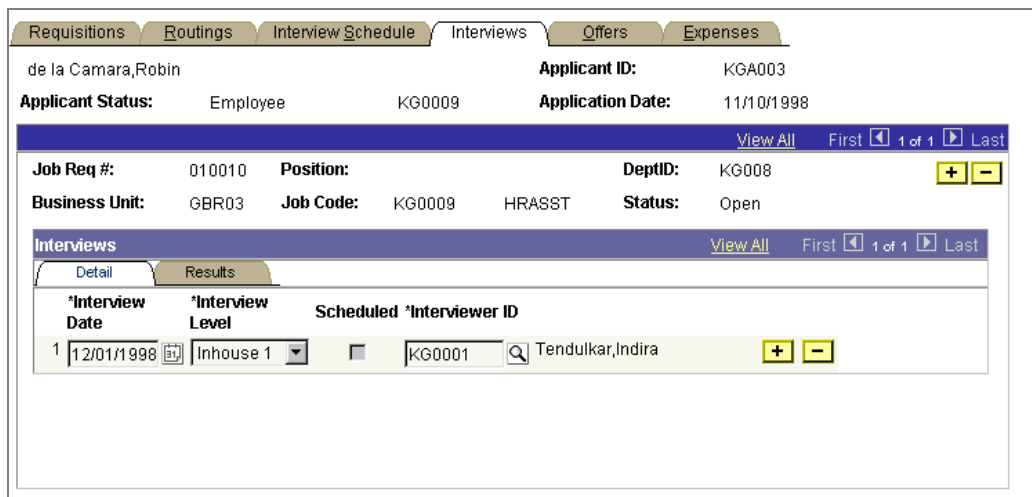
Requisitions | Routings | Interview Schedule | Interviews | Offers | Expenses

de la Camara,Robin

Applicant ID: KGA003

Applicant Status: Employee KG0009

Application Date: 11/10/1998

View All First 1 of 1 Last

Job Req #: 010010

Position:

DeptID: KG008

Business Unit: GBR03

Job Code: KG0009 HRASST

Status: Open

Interviews

View All First 1 of 1 Last

Detail | Results

| | *Interview Date | *Interview Level | Scheduled | *Interviewer ID | |
|---|---|---|---|---|---|
| 1 | 12/01/1998 | Inhouse 1 | | KG0001 | Tendulkar,Indira |